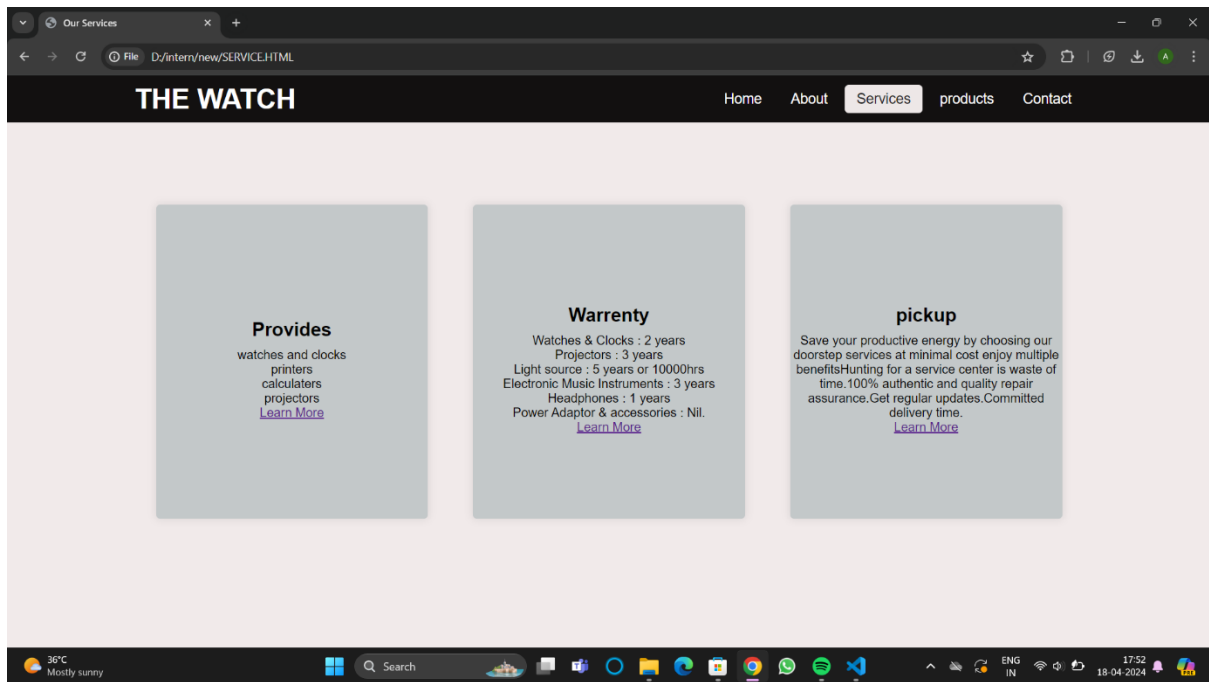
Our Services

File D:/intern/new/SERVICE.HTML

THE WATCH

Home About Services products Contact

Provides

watches and clocks
printers
calculaters
projectors
Learn More

Warrenty

Watches & Clocks : 2 years
Projectors : 3 years
Light source : 5 years or 10000hrs
Electronic Music Instruments : 3 years
Headphones : 1 years
Power Adaptor & accessories : Nil.
Learn More

pickup

Save your productive energy by choosing our doorstep services at minimal cost enjoy multiple benefitsHunting for a service center is waste of time.100% authentic and quality repair assurance.Get regular updates.Committed delivery time.
Learn More

36°C
Mostly sunny

Search

ENG
IN

17:52
18-04-2024